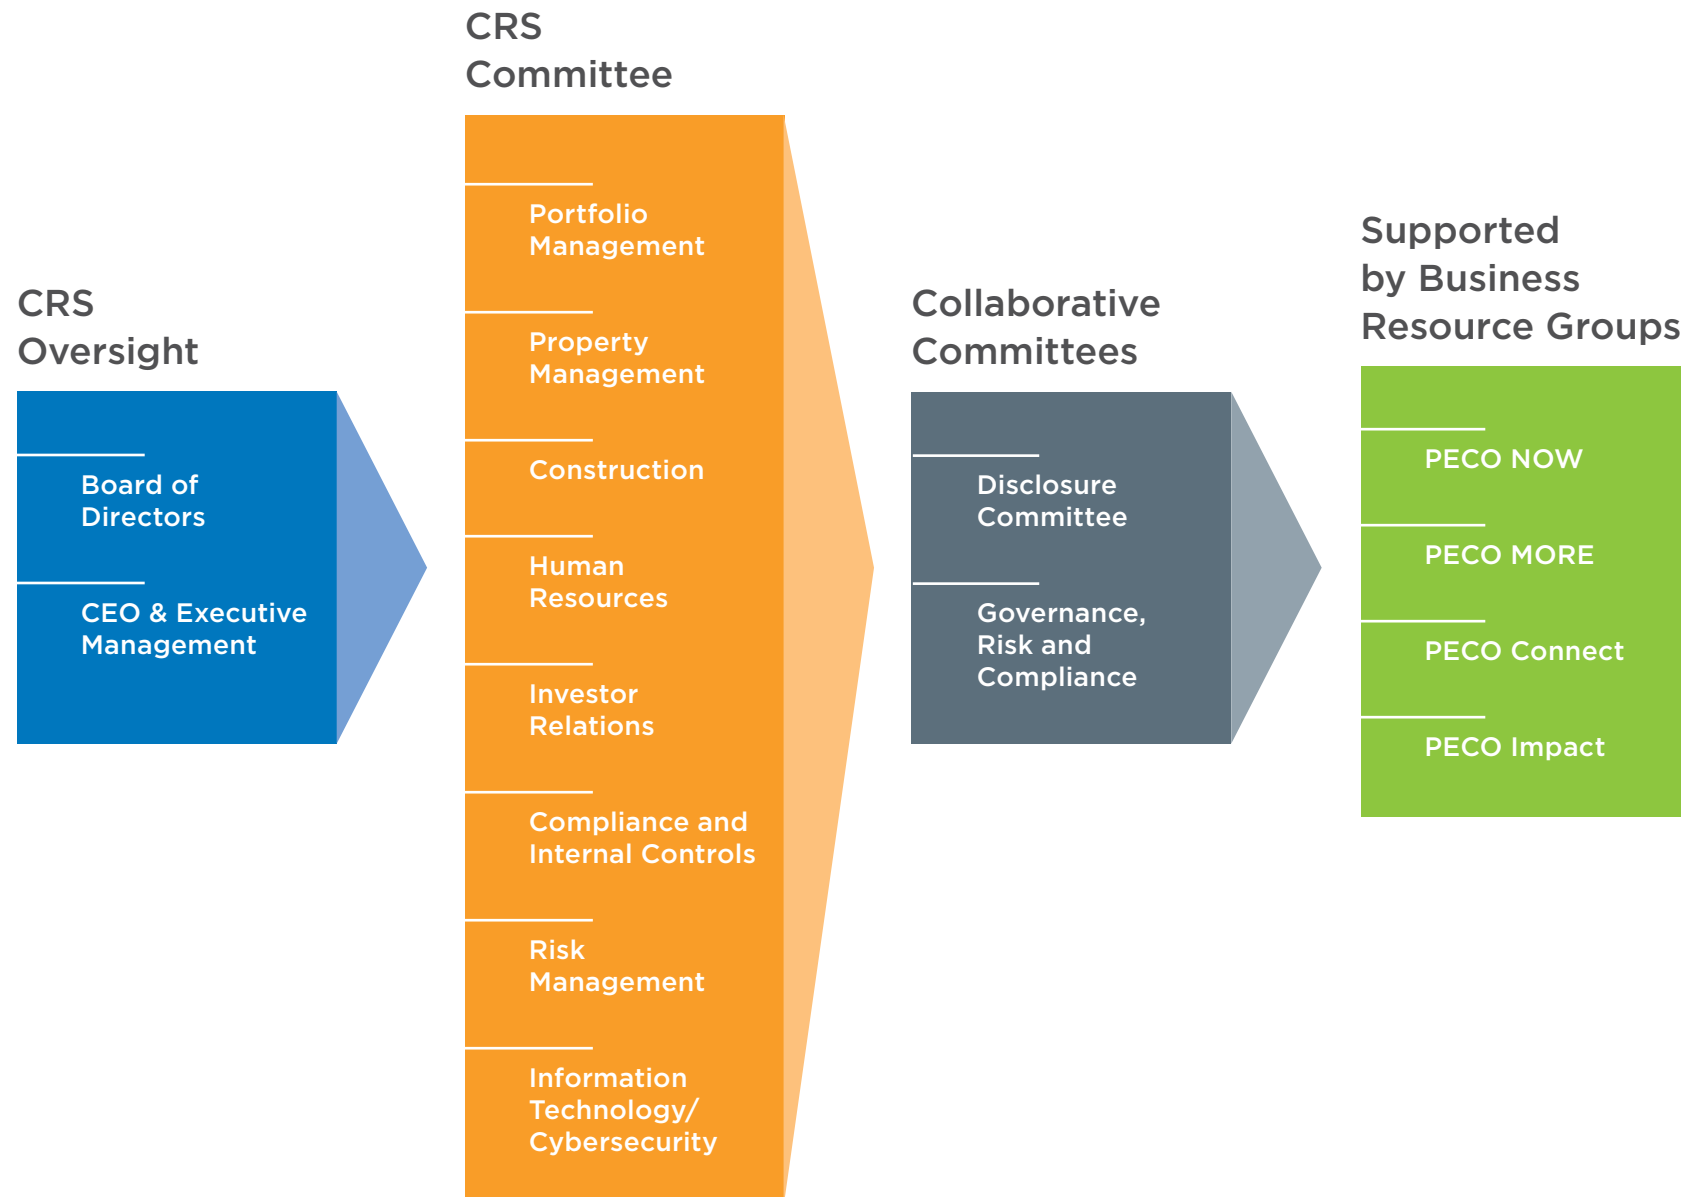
CRS Oversight

Board of Directors

CEO & Executive Management

CRS Committee

Portfolio Management

Property Management

Construction

Human Resources

Investor Relations

Compliance and Internal Controls

Risk Management

Information Technology/ Cybersecurity

Collaborative Committees

Disclosure Committee

Governance, Risk and Compliance

Supported by Business Resource Groups

PECO NOW

PECO MORE

PECO Connect

PECO Impact